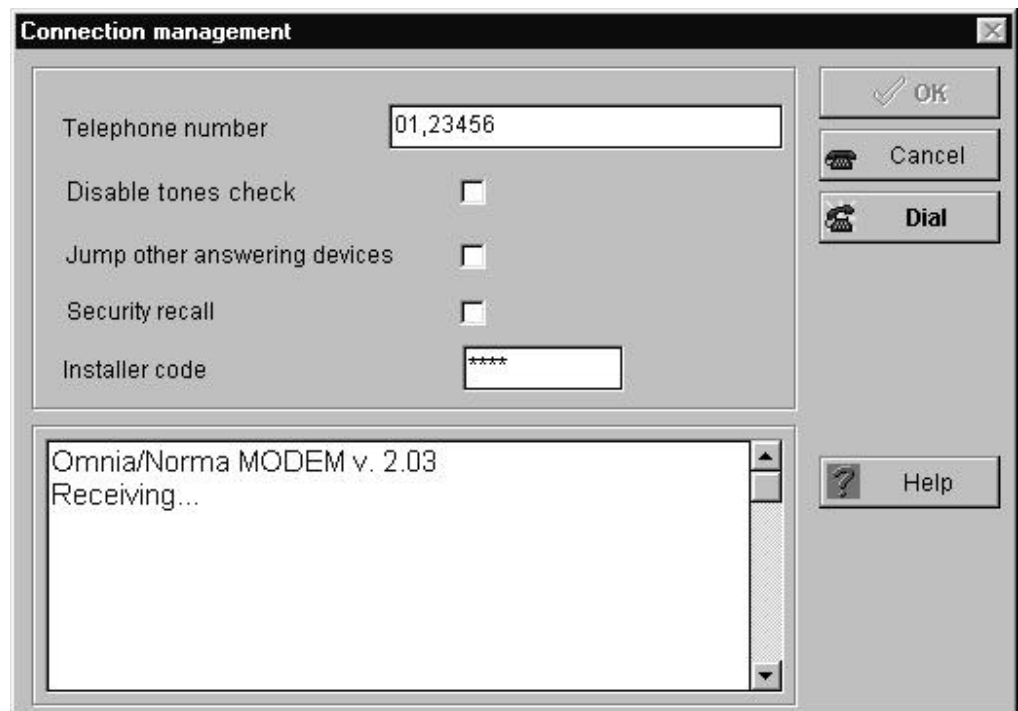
Connection management

Telephone number 01,23456

Disable tones check

Jump other answering devices

Security recall

Installer code ****

OK

Cancel

Dial

Omnia/Norma MODEM v. 2.03
Receiving...

Help